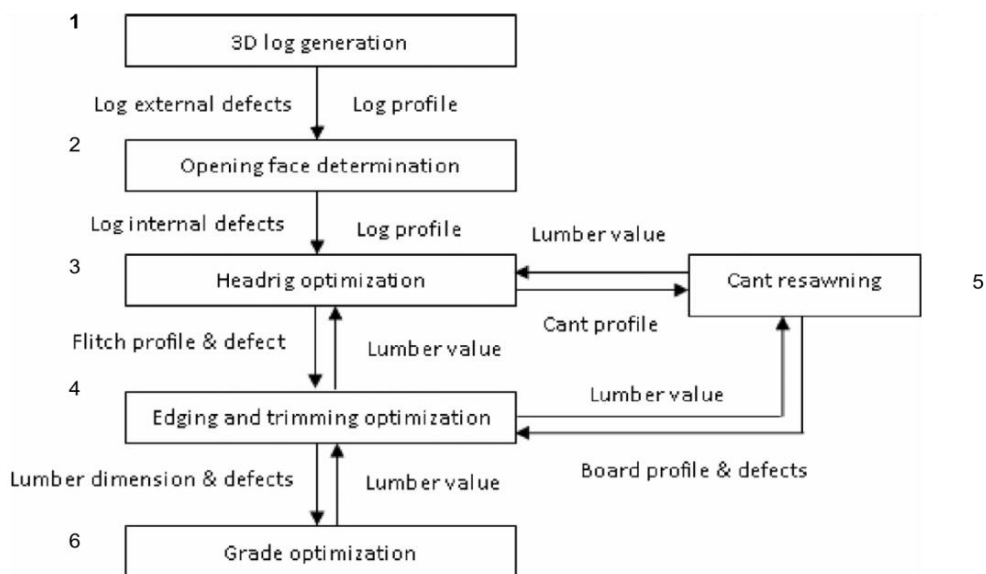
1
3D log generation

Log external defects
Log profile

2
Opening face determination

Log internal defects
Log profile
Lumber value

3
Headrig optimization

Cant resawning
5

Cant profile

Flitch profile & defect
Lumber value

4
Lumber value
Edging and trimming optimization

Board profile & defects

Lumber dimension & defects
Lumber value

6
Grade optimization